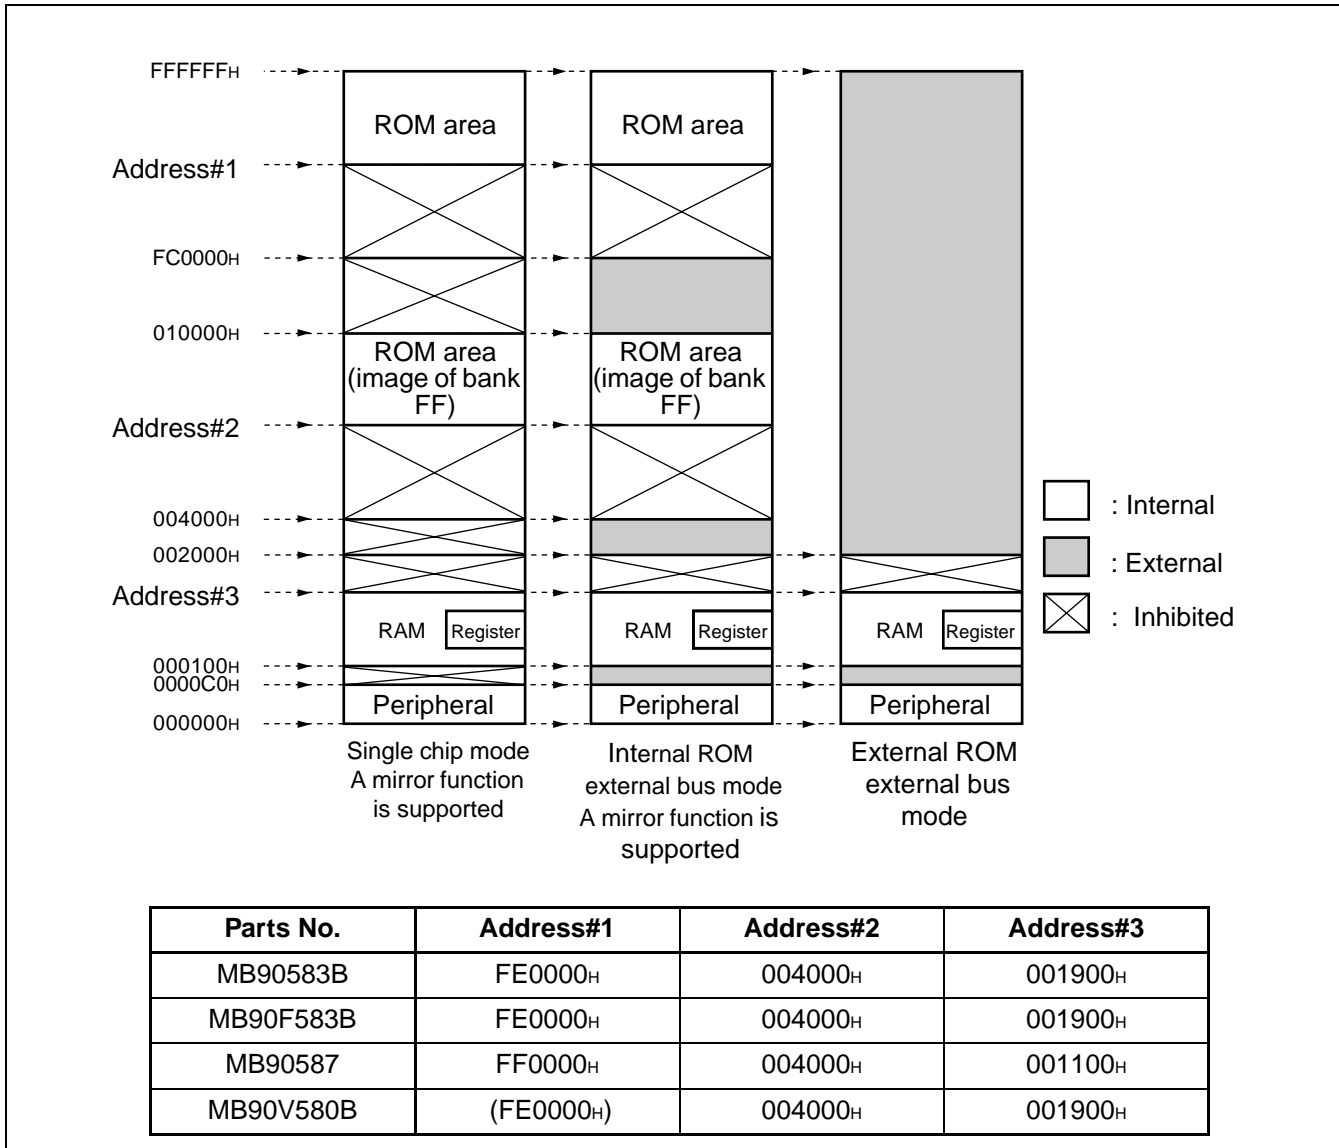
FFFFFF$_H$

Address#1

FC0000$_H$

010000$_H$

Address#2

004000$_H$

002000$_H$

Address#3

000100$_H$

0000C0$_H$

000000$_H$

ROM area

ROM area (image of bank FF)

RAM Register

Peripheral

Single chip mode A mirror function is supported

ROM area

ROM area (image of bank FF)

RAM Register

Peripheral

Internal ROM external bus mode A mirror function is supported

RAM Register

Peripheral

External ROM external bus mode

: Internal

: External

: Inhibited

| Parts No. | Address#1 | Address#2 | Address#3 |
|---|---|---|---|
| MB90583B | FE0000$_H$ | 004000$_H$ | 001900$_H$ |
| MB90F583B | FE0000$_H$ | 004000$_H$ | 001900$_H$ |
| MB90587 | FF0000$_H$ | 004000$_H$ | 001100$_H$ |
| MB90V580B | (FE0000$_H$) | 004000$_H$ | 001900$_H$ |